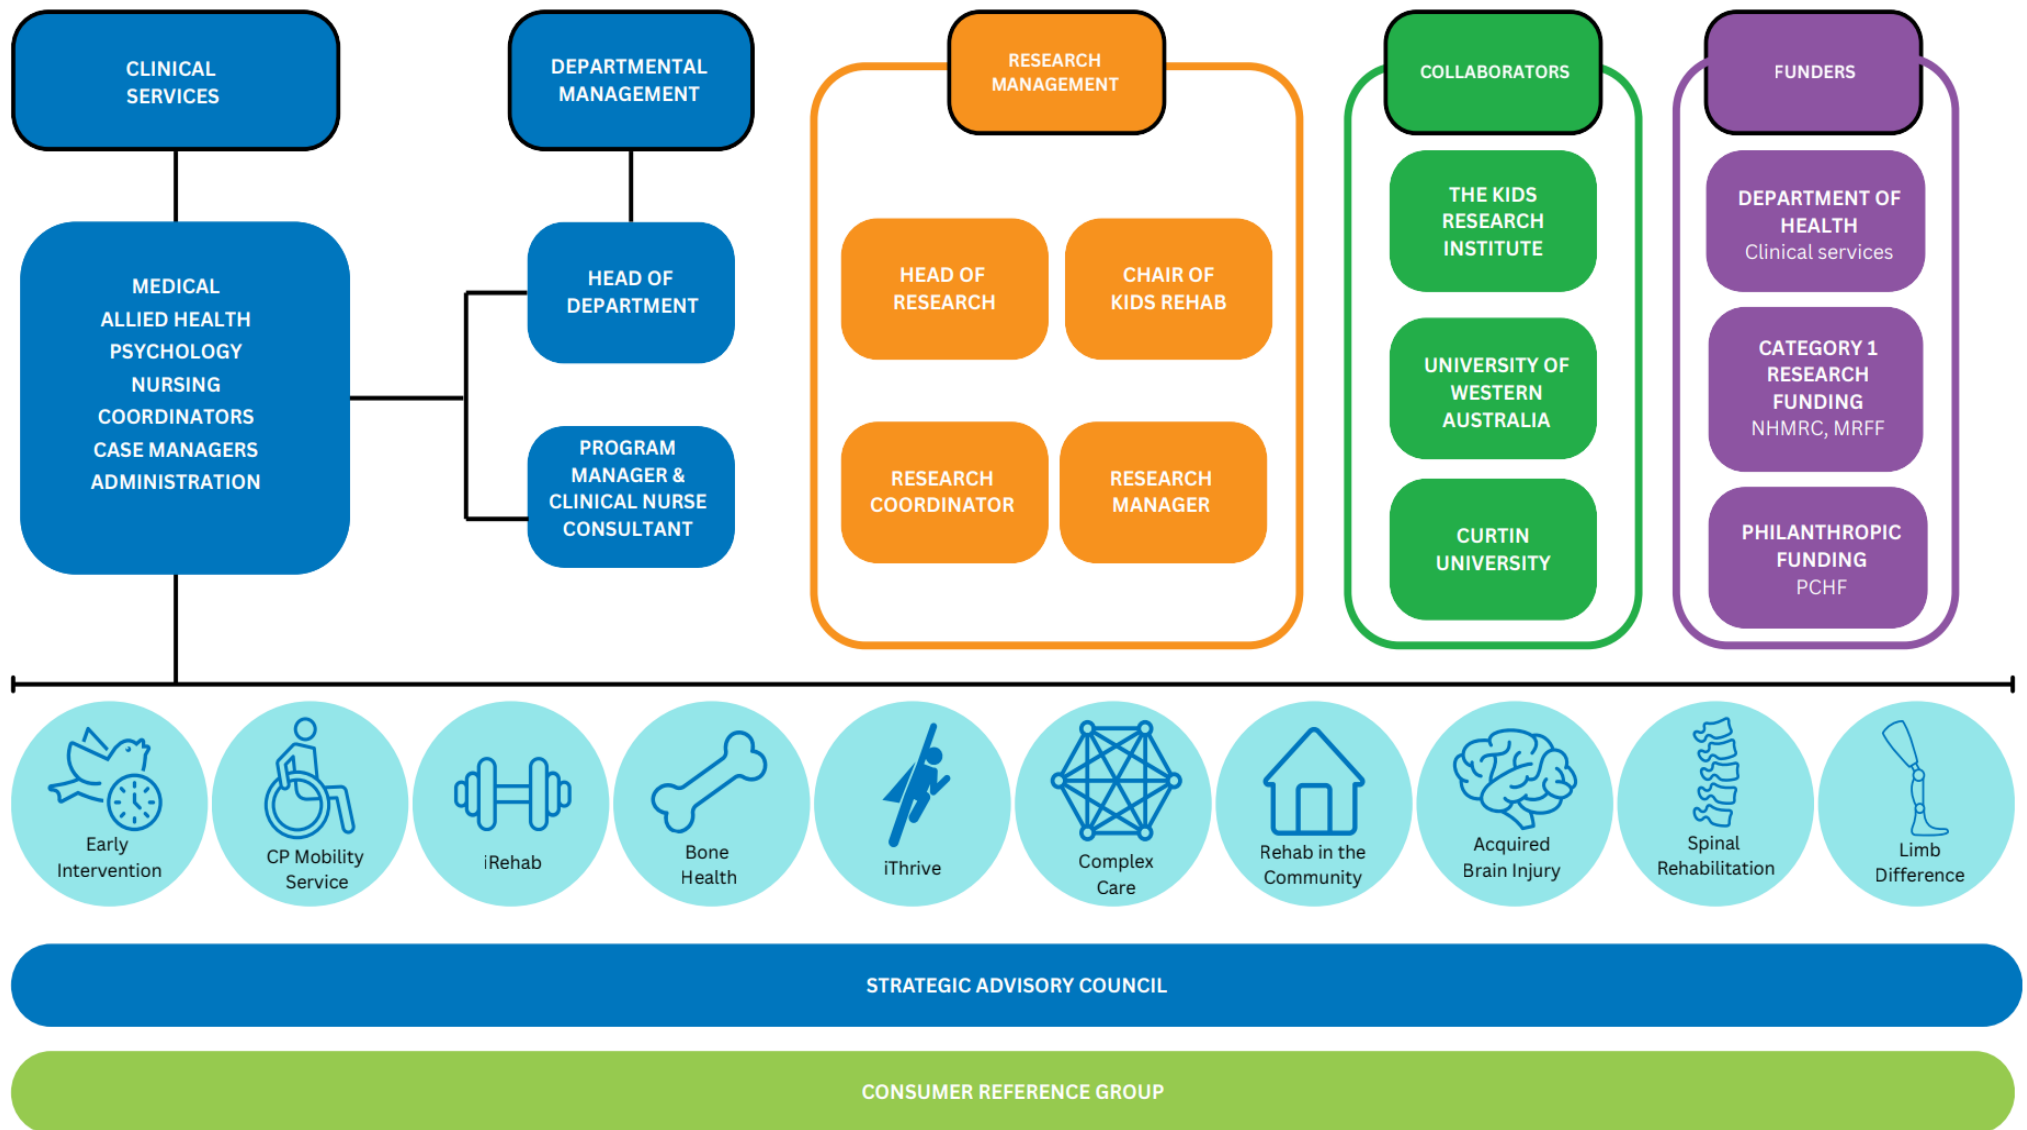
CLINICAL SERVICES

MEDICAL
ALLIED HEALTH
PSYCHOLOGY
NURSING
COORDINATORS
CASE MANAGERS
ADMINISTRATION

DEPARTMENTAL MANAGEMENT

HEAD OF DEPARTMENT

PROGRAM MANAGER & CLINICAL NURSE CONSULTANT

RESEARCH MANAGEMENT

HEAD OF RESEARCH

CHAIR OF KIDS REHAB

RESEARCH COORDINATOR

RESEARCH MANAGER

COLLABORATORS

THE KIDS RESEARCH INSTITUTE

UNIVERSITY OF WESTERN AUSTRALIA

CURTIN UNIVERSITY

FUNDERS

DEPARTMENT OF HEALTH
Clinical services

CATEGORY 1 RESEARCH FUNDING
NHMRC, MRFF

PHILANTHROPIC FUNDING
PCHF

Early Intervention

CP Mobility Service

iRehab

Bone Health

iThrive

Complex Care

Rehab in the Community

Acquired Brain Injury

Spinal Rehabilitation

Limb Difference

STRATEGIC ADVISORY COUNCIL

CONSUMER REFERENCE GROUP